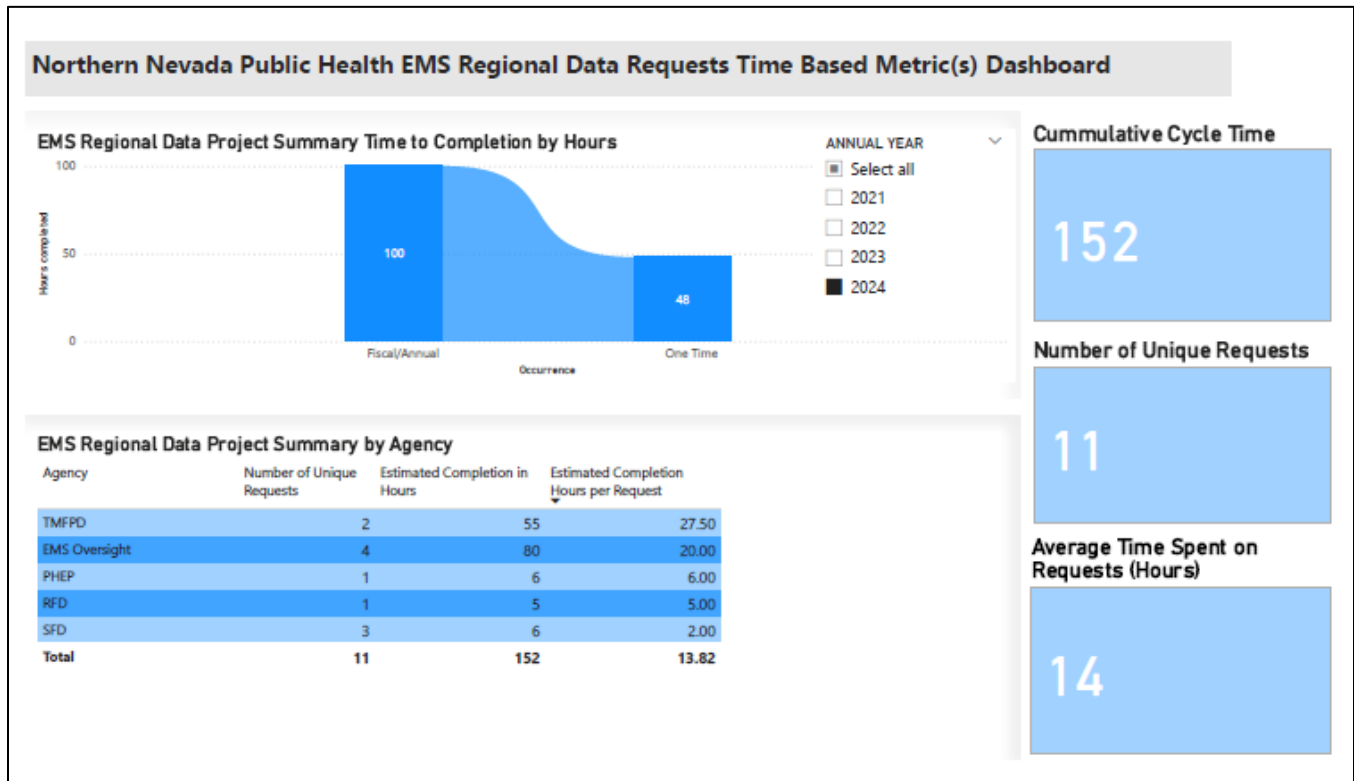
Northern Nevada Public Health EMS Regional Data Requests Time Based Metric(s) Dashboard

EMS Regional Data Project Summary Time to Completion by Hours

100
50
0
Hours completed

100
48

Fiscal/Annual
One Time
Occurrence

ANNUAL YEAR
Select all
2021
2022
2023
2024

Cummulative Cycle Time

152

Number of Unique Requests

11

Average Time Spent on Requests (Hours)

14

EMS Regional Data Project Summary by Agency

| Agency | Number of Unique Requests | Estimated Completion in Hours | Estimated Completion Hours per Request |
|---|---|---|---|
| TMFPD | 2 | 55 | 27.50 |
| EMS Oversight | 4 | 80 | 20.00 |
| PHEP | 1 | 6 | 6.00 |
| RFD | 1 | 5 | 5.00 |
| SFD | 3 | 6 | 2.00 |
| Total | 11 | 152 | 13.82 |